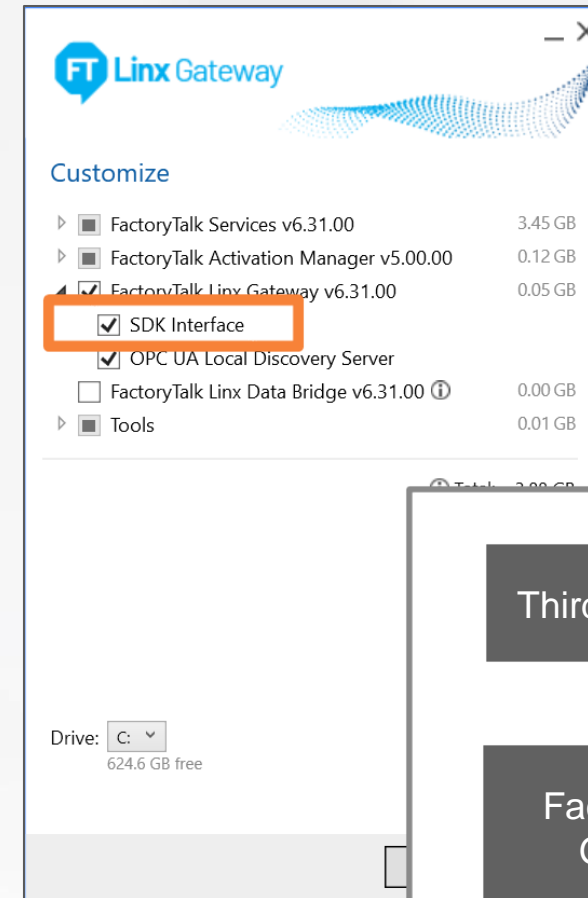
FT Linx Gateway

Customize

FactoryTalk Services v6.31.00 3.45 GB
FactoryTalk Activation Manager v5.00.00 0.12 GB
FactoryTalk Linx Gateway v6.31.00 0.05 GB
SDK Interface
OPC UA Local Discovery Server
FactoryTalk Linx Data Bridge v6.31.00 0.00 GB
Tools 0.01 GB

Total: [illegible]

Thir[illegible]

Fa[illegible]
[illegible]

Drive: C:
624.6 GB free